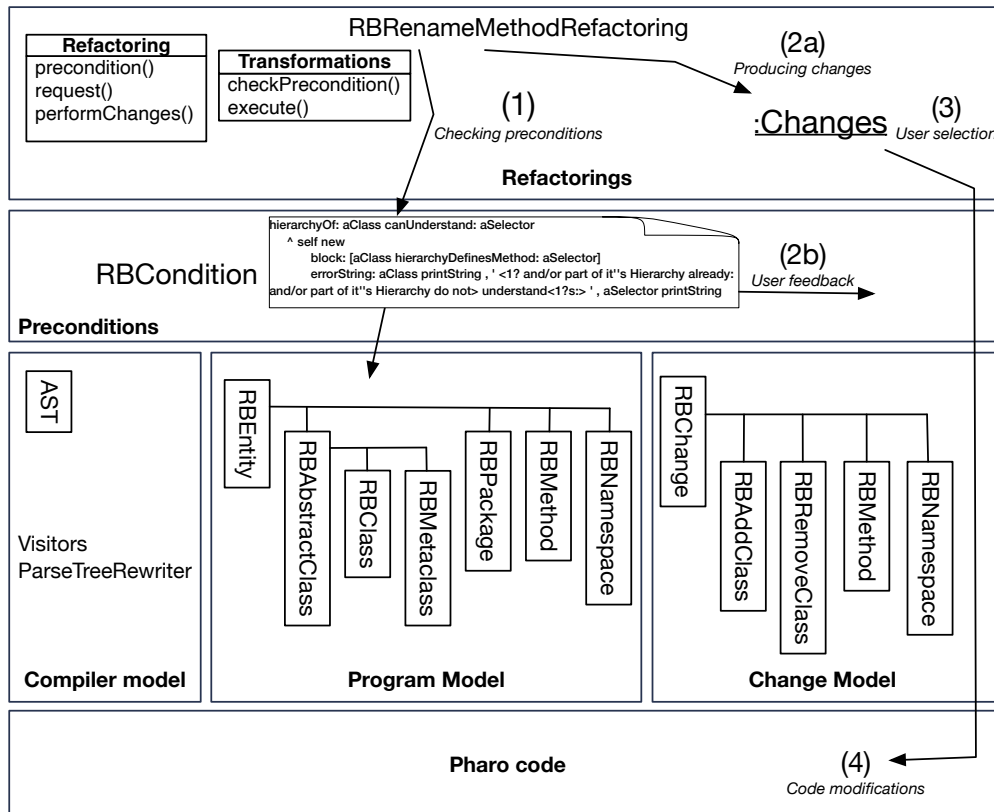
Refactoring
precondition()
request()
performChanges()

Transformations
checkPrecondition()
execute()

RBRenameMethodRefactoring

(2a)
Producing changes

(1)
Checking preconditions

:Changes

(3)
User selectio

Refactorings

hierarchyOf: aClass canUnderstand: aSelector
^ self new
block: [aClass hierarchyDefinesMethod: aSelector]
errorString: aClass printString , ' <1? and/or part of it''s Hierarchy already: and/or part of it''s Hierarchy do not> understand<1?s:> ' , aSelector printString

RBCondition

(2b)
User feedback

Preconditions

AST

Visitors
ParseTreeRewriter

Compiler model

RBEntity
RBAbstractClass
RBClass
RBMetaclass
RBPackage
RBMethod
RBNamespace

Program Model

RBChange
RBAddClass
RBRemoveClass
RBMethod
RBNamespace

Change Model

Pharo code

(4)
Code modifications